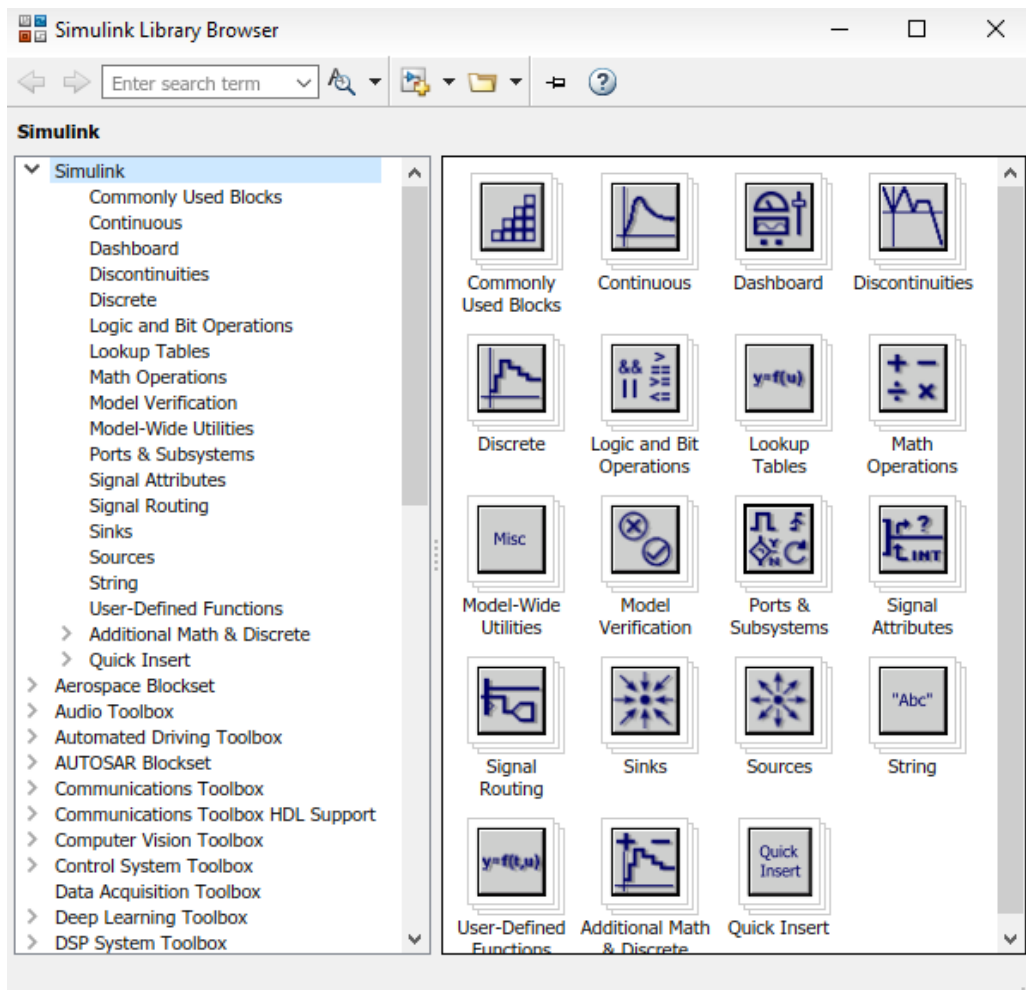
Simulink Library Browser

Enter search term

Simulink

Simulink
Commonly Used Blocks
Continuous
Dashboard
Discontinuities
Discrete
Logic and Bit Operations
Lookup Tables
Math Operations
Model Verification
Model-Wide Utilities
Ports & Subsystems
Signal Attributes
Signal Routing
Sinks
Sources
String
User-Defined Functions
Additional Math & Discrete
Quick Insert
Aerospace Blockset
Audio Toolbox
Automated Driving Toolbox
AUTOSAR Blockset
Communications Toolbox
Communications Toolbox HDL Support
Computer Vision Toolbox
Control System Toolbox
Data Acquisition Toolbox
Deep Learning Toolbox
DSP System Toolbox

Commonly Used Blocks
Continuous
Dashboard
Discontinuities
Discrete
Logic and Bit Operations
y=f(u)
Lookup Tables
Math Operations
Misc
Model-Wide Utilities
Model Verification
Ports & Subsystems
Signal Attributes
Signal Routing
Sinks
Sources
"Abc"
String
y=f(t,u)
User-Defined Functions
Additional Math & Discrete
Quick Insert
Quick Insert